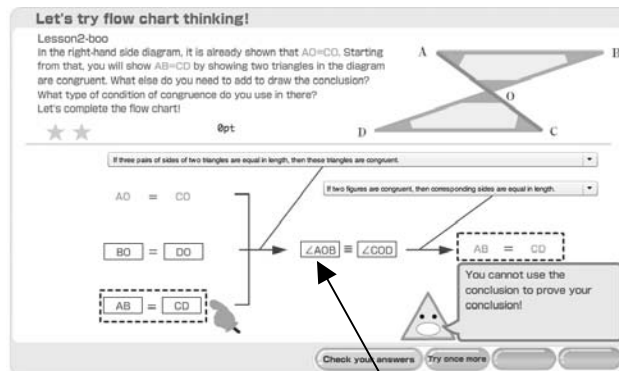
Let's try flow chart thinking!

Lesson2-boo

In the right-hand side diagram, it is already shown that AO=CO. Starting from that, you will show AB=CD by showing two triangles in the diagram are congruent. What else do you need to add to draw the conclusion? What type of condition of congruence do you use in there? Let's complete the flow chart!

0pt

A B O D C

If three pairs of sides of two triangles are equal in length, then these triangles are congruent.

If two figures are congruent, then corresponding sides are equal in length.

AO = CO

BO = DO

AB = CD

∠AOB ≡ ∠COD

AB = CD

You cannot use the conclusion to prove your conclusion!

Check your answers

Try once more